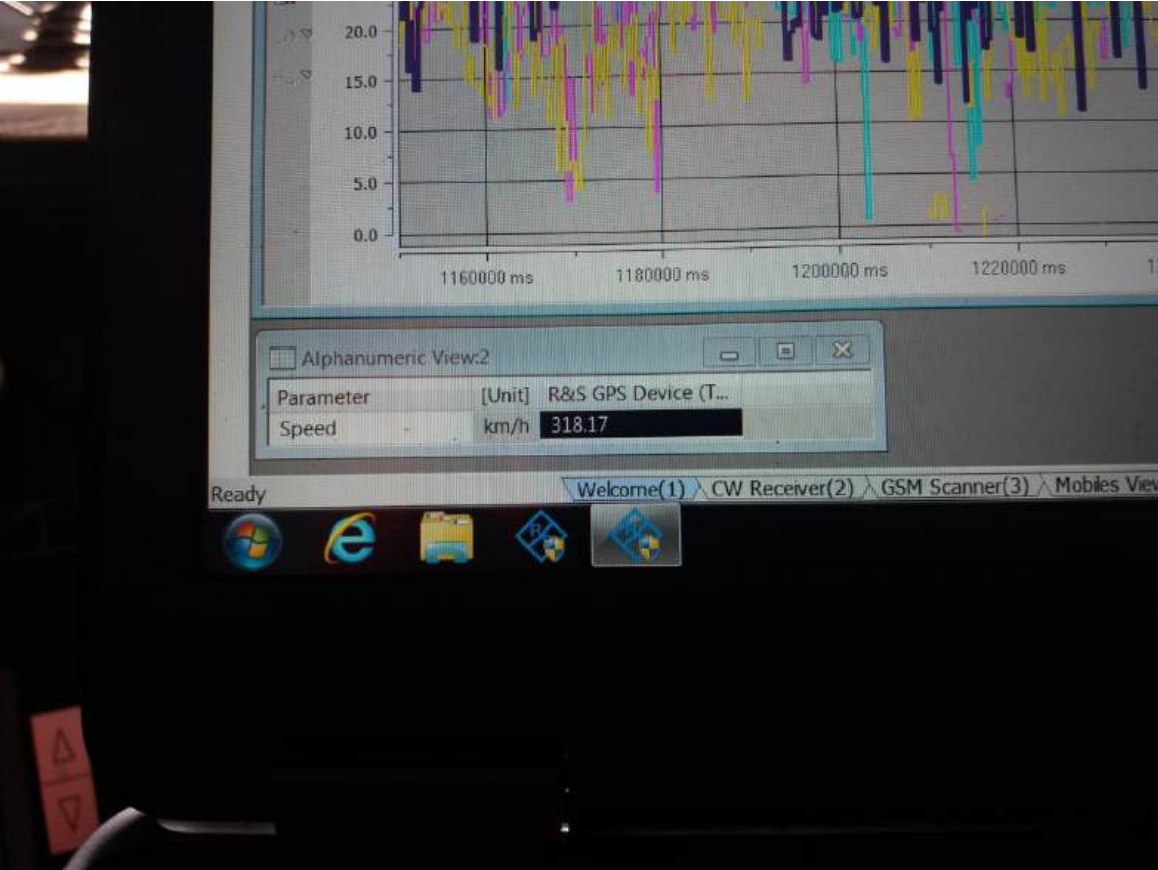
20.0
15.0
10.0
5.0
0.0
1160000 ms
1180000 ms
1200000 ms
1220000 ms

Alphanumeric View:2

| Parameter | [Unit] | R&S GPS Device (T... |
|---|---|---|
| Speed | km/h | 318.17 |

Ready
Welcome(1) CW Receiver(2) GSM Scanner(3) Mobiles View